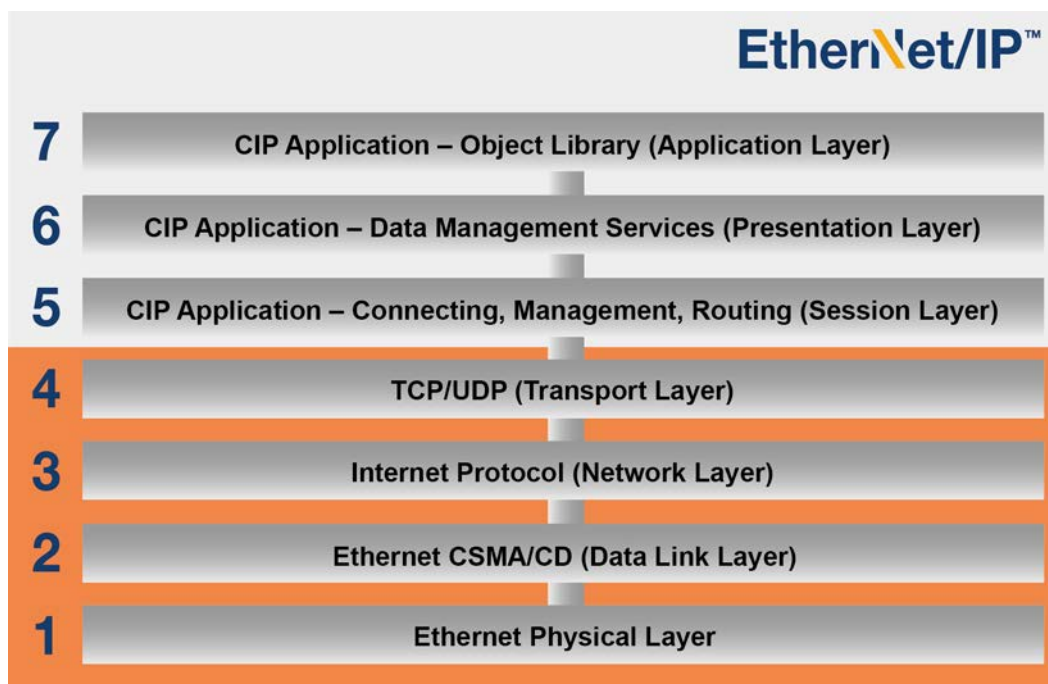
EtherNet/IP™

7 CIP Application – Object Library (Application Layer)

6 CIP Application – Data Management Services (Presentation Layer)

5 CIP Application – Connecting, Management, Routing (Session Layer)

4 TCP/UDP (Transport Layer)

3 Internet Protocol (Network Layer)

2 Ethernet CSMA/CD (Data Link Layer)

1 Ethernet Physical Layer